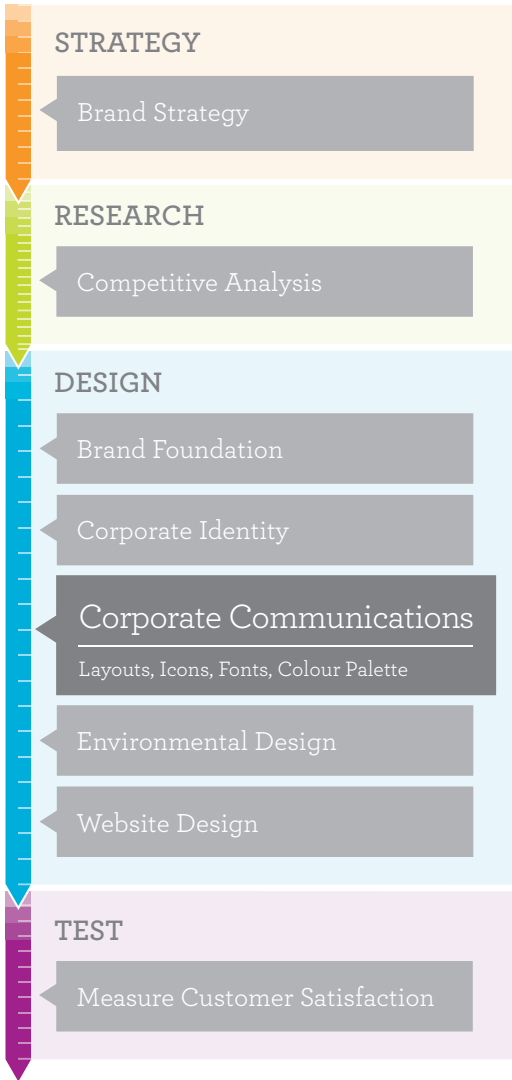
STRATEGY

Brand Strategy

RESEARCH

Competitive Analysis

DESIGN

Brand Foundation

Corporate Identity

Corporate Communications

Layouts, Icons, Fonts, Colour Palette

Environmental Design

Website Design

TEST

Measure Customer Satisfaction